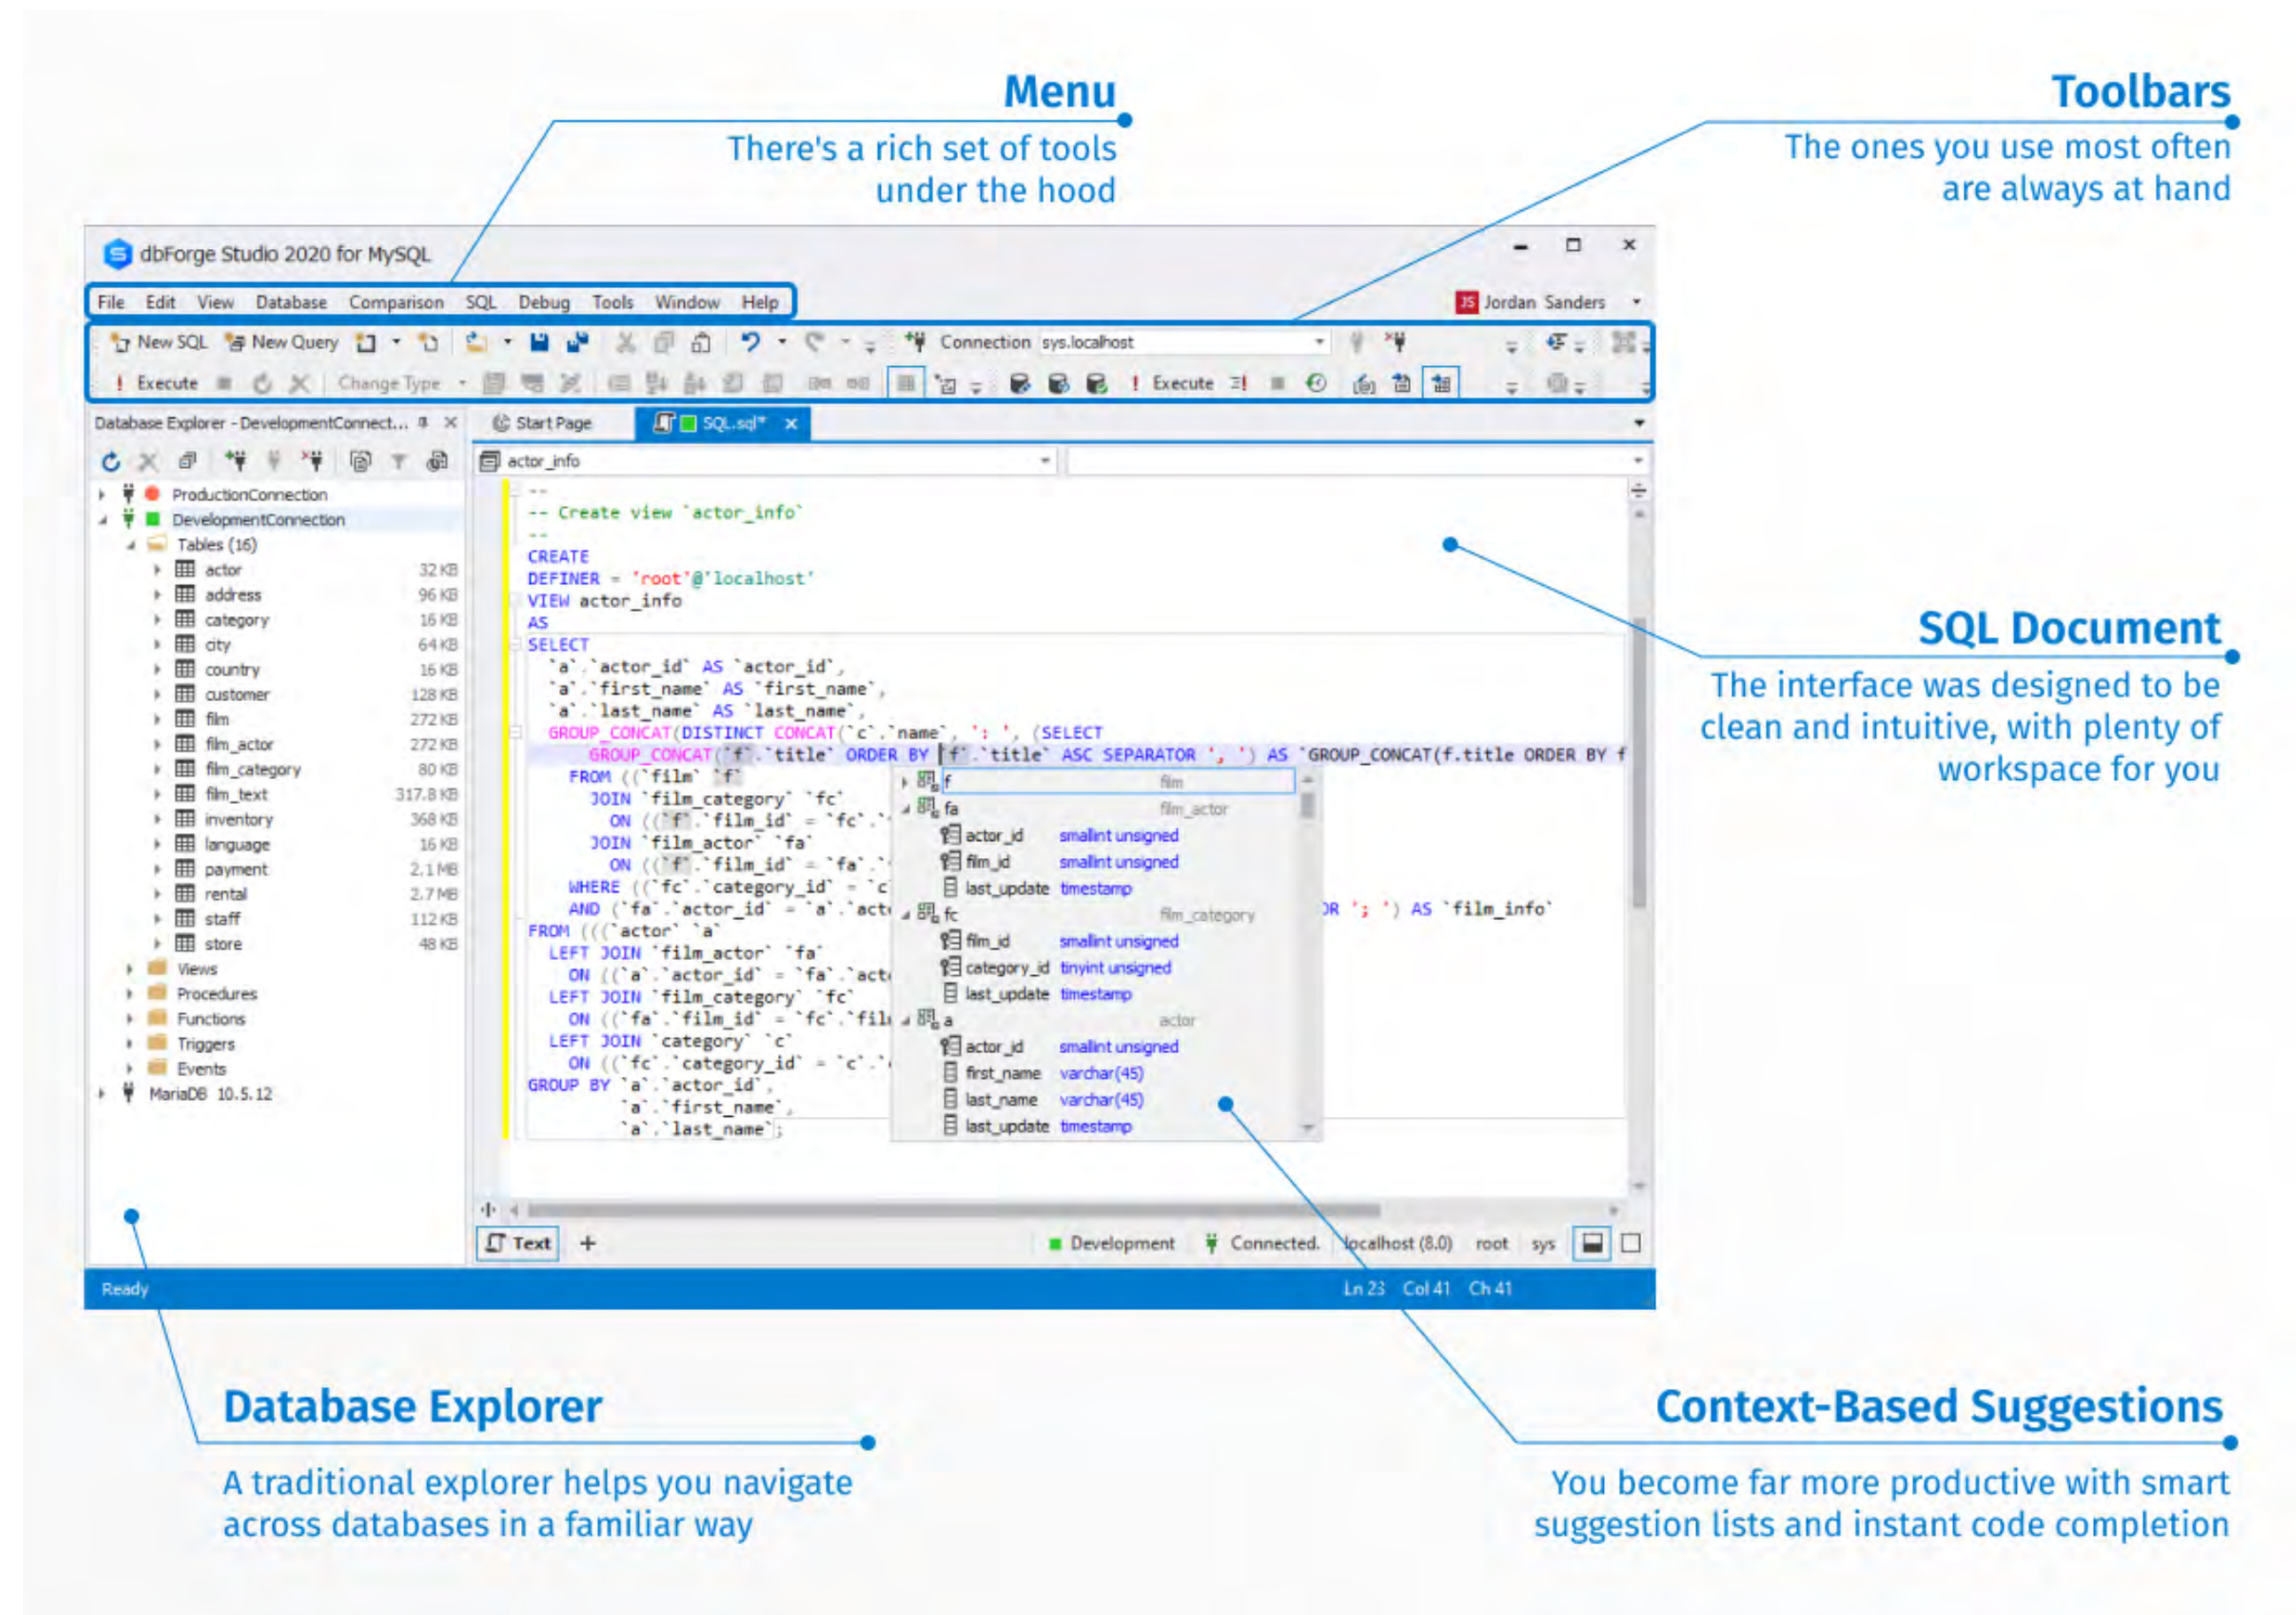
Menu
There's a rich set of tools under the hood

Toolbars
The ones you use most often are always at hand

dbForge Studio 2020 for MySQL

File Edit View Database Comparison SQL Debug Tools Window Help

JS Jordan Sanders

New SQL New Query Connection sys.localhost

! Execute Change Type ! Execute

Database Explorer - DevelopmentConnect...

Start Page SQL.sql* ×

actor_info

ProductionConnection
DevelopmentConnection
Tables (16)

| actor | 32 KB |
|---|---|
| address | 96 KB |
| category | 16 KB |
| city | 64 KB |
| country | 16 KB |
| customer | 128 KB |
| film | 272 KB |
| film_actor | 272 KB |
| film_category | 80 KB |
| film_text | 317.8 KB |
| inventory | 368 KB |
| language | 16 KB |
| payment | 2.1 MB |
| rental | 2.7 MB |
| staff | 112 KB |
| store | 48 KB |

Views
Procedures
Functions
Triggers
Events
MariaDB 10.5.12

--
-- Create view `actor_info`
--
CREATE
DEFINER = 'root'@'localhost'
VIEW actor_info
AS
SELECT
`a`.`actor_id` AS `actor_id`,
`a`.`first_name` AS `first_name`,
`a`.`last_name` AS `last_name`,
GROUP_CONCAT(DISTINCT CONCAT(`c`.`name`, ': ', (SELECT
GROUP_CONCAT(`f`.`title` ORDER BY `f`.`title` ASC SEPARATOR ', ') AS `GROUP_CONCAT(f.title ORDER BY f
FROM ((`film` `f`
JOIN `film_category` `fc`
ON ((`f`.`film_id` = `fc`.`
JOIN `film_actor` `fa`
ON ((`f`.`film_id` = `fa`.`
WHERE ((`fc`.`category_id` = `c`
AND (`fa`.`actor_id` = `a`.`act
FROM (((`actor` `a`
LEFT JOIN `film_actor` `fa`
ON ((`a`.`actor_id` = `fa`.`act
LEFT JOIN `film_category` `fc`
ON ((`fa`.`film_id` = `fc`.`fil
LEFT JOIN `category` `c`
ON ((`fc`.`category_id` = `c`.`
GROUP BY `a`.`actor_id`,
`a`.`first_name`,
`a`.`last_name`;

OR '; ') AS `film_info`

f film
fa film_actor
actor_id smallint unsigned
film_id smallint unsigned
last_update timestamp
fc film_category
film_id smallint unsigned
category_id tinyint unsigned
last_update timestamp
a actor
actor_id smallint unsigned
first_name varchar(45)
last_name varchar(45)
last_update timestamp

Text +
Development Connected. localhost (8.0) root sys

Ready Ln 23 Col 41 Ch 41

SQL Document
The interface was designed to be clean and intuitive, with plenty of workspace for you

Database Explorer
A traditional explorer helps you navigate across databases in a familiar way

Context-Based Suggestions
You become far more productive with smart suggestion lists and instant code completion